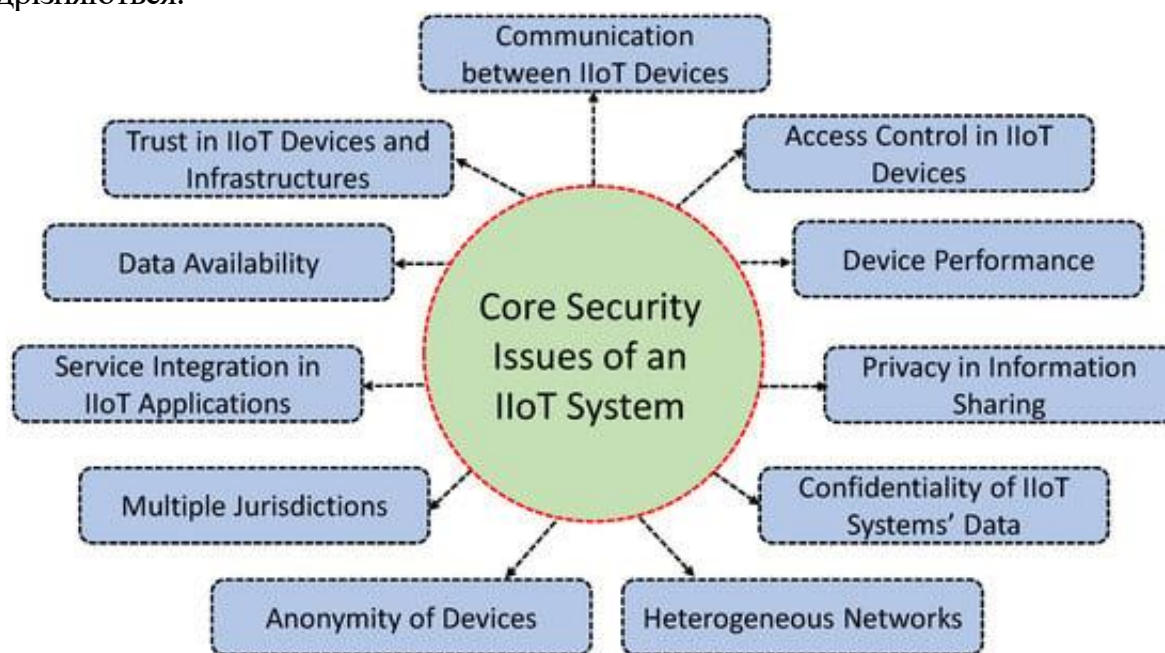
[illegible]

Communication between IIoT Devices

Trust in IIoT Devices and Infrastructures

Access Control in IIoT Devices

Data Availability

Core Security Issues of an IIoT System

Device Performance

Service Integration in IIoT Applications

Privacy in Information Sharing

Multiple Jurisdictions

Confidentiality of IIoT Systems' Data

Anonymity of Devices

Heterogeneous Networks